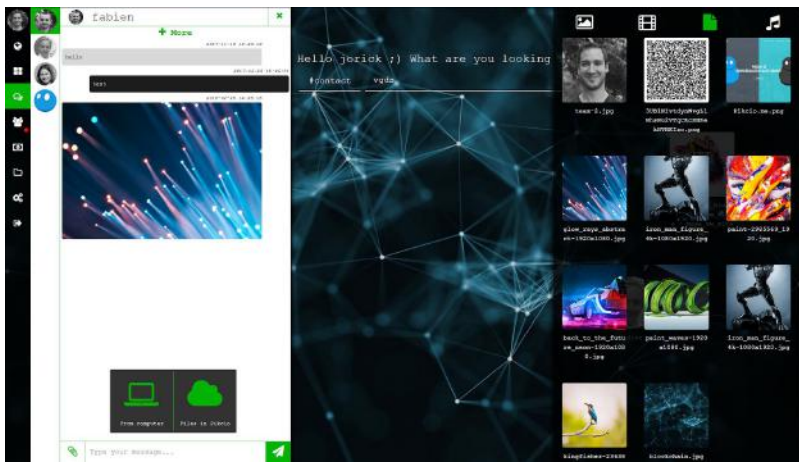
fabien

+ More

hello

test

From computer

Files in Oükrio

Type your message...

Hello jorick ;) What are you looking

#contact

vgda

team-1.jpg

3UB8HlvtdynWegiMkemdiwvgcncmmaA8VHHE1xo.png

Oükrio.me.png

glow_rays_abstract-1920x1080.jpg

iron_man_figure_4k-1080x1920.jpg

paint-2985569_1920.jpg

back_to_the_future_neon-1920x1080.jpg

paint_waves-1920x1080.jpg

iron_man_figure_4k-1080x1920.jpg

kingfisher-23606

blockchain.jpg